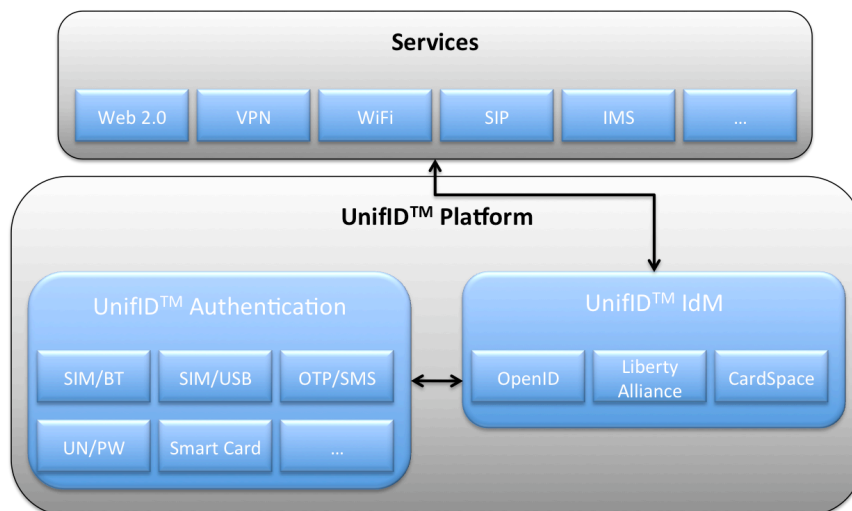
Services

Web 2.0

VPN

WiFi

SIP

IMS

...

UnifID$^{TM}$ Platform

UnifID$^{TM}$ Authentication

SIM/BT

SIM/USB

OTP/SMS

UN/PW

Smart Card

...

UnifID$^{TM}$ IdM

OpenID

Liberty Alliance

CardSpace